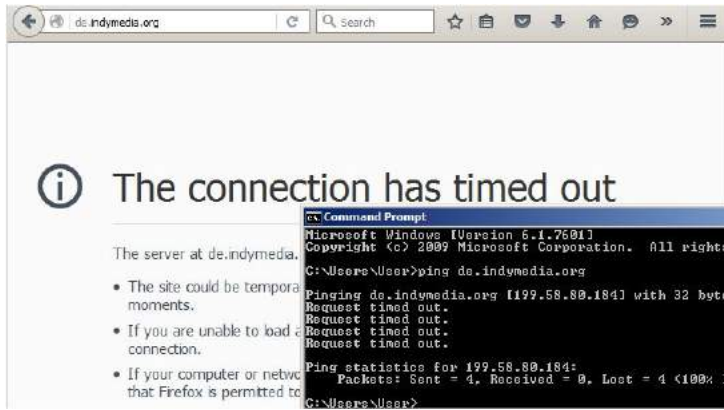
de.indymedia.org

Search

The connection has timed out

The server at de.indymedia.

• The site could be tempora moments.

• If you are unable to load a connection.

• If your computer or netwo that Firefox is permitted to

Command Prompt

Microsoft Windows [Version 6.1.7601]
Copyright (c) 2009 Microsoft Corporation. All rights

C:\Users\User>ping de.indymedia.org

Pinging de.indymedia.org [199.58.80.184] with 32 byte
Request timed out.
Request timed out.
Request timed out.
Request timed out.

Ping statistics for 199.58.80.184:
Packets: Sent = 4, Received = 0, Lost = 4 (100%

C:\Users\User>